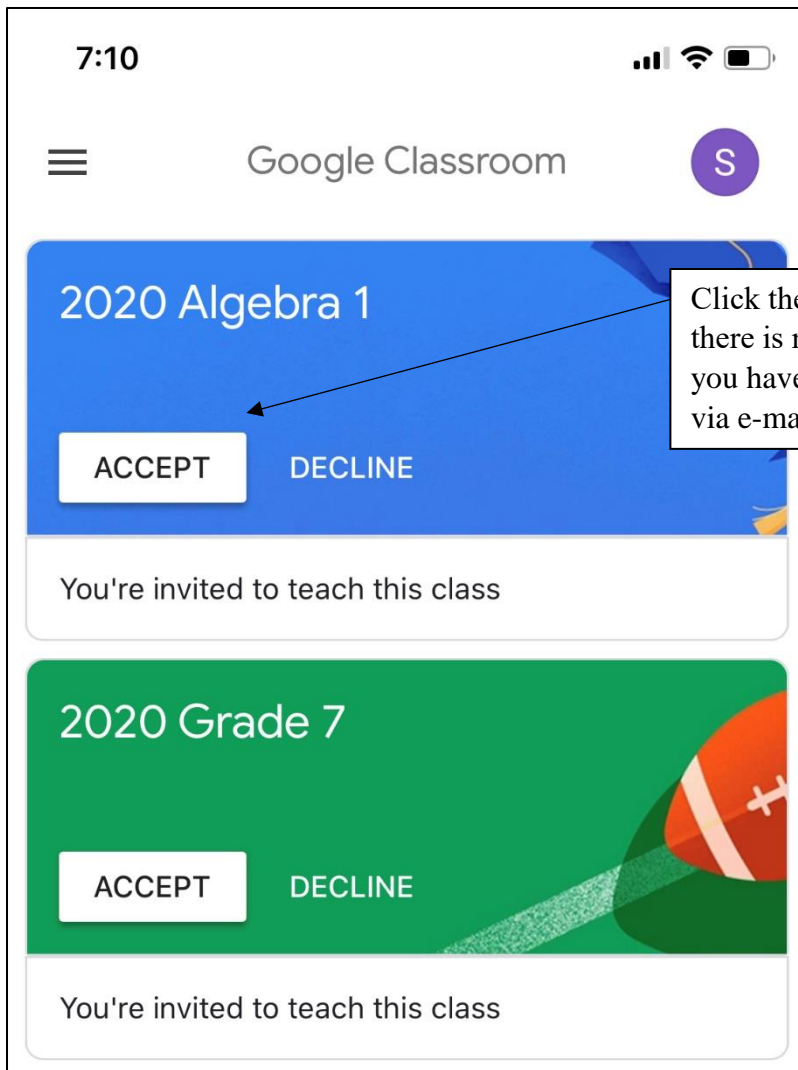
7:10

Google Classroom

S

2020 Algebra 1

Click the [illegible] there is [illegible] you have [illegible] via e-ma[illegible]

ACCEPT

DECLINE

You're invited to teach this class

2020 Grade 7

ACCEPT

DECLINE

You're invited to teach this class